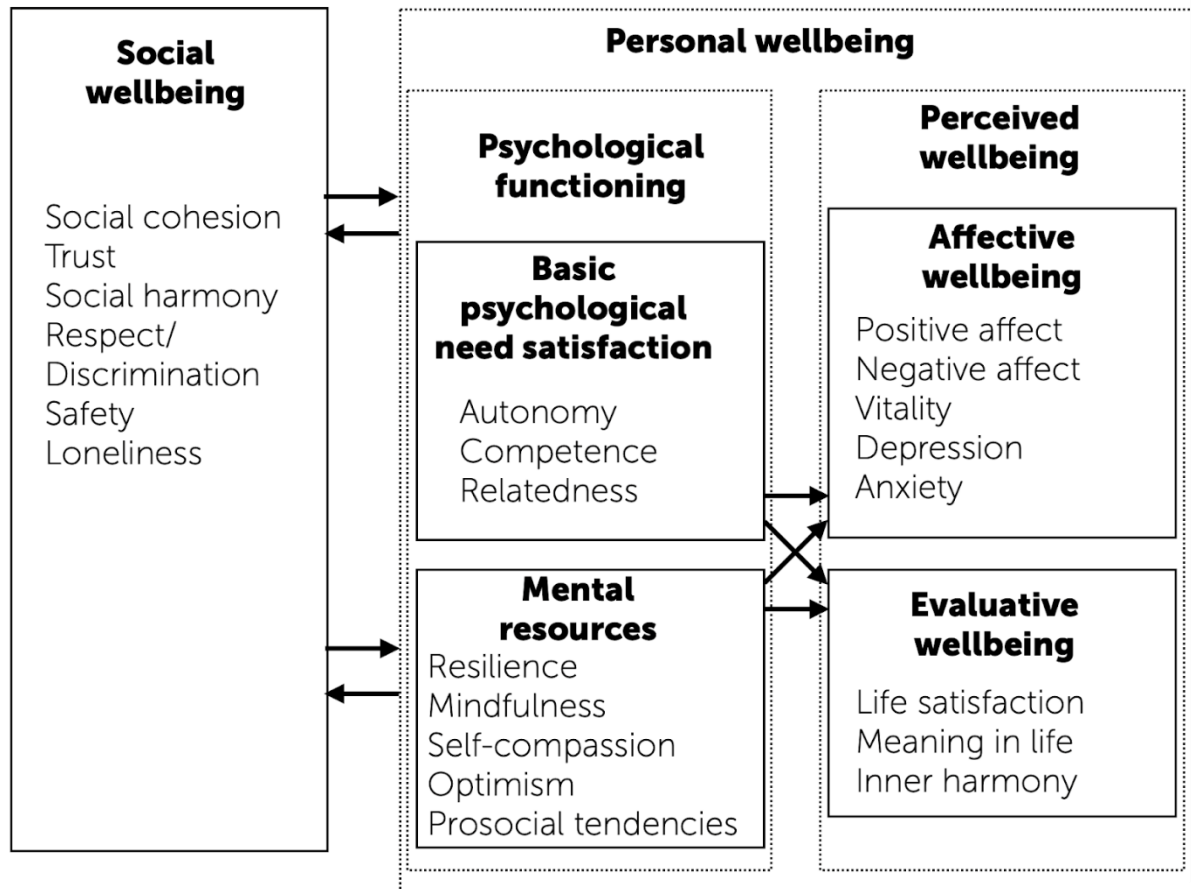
Social wellbeing

Social cohesion
Trust
Social harmony
Respect/
Discrimination
Safety
Loneliness

Personal wellbeing

Psychological functioning

Basic psychological need satisfaction

Autonomy
Competence
Relatedness

Mental resources

Resilience
Mindfulness
Self-compassion
Optimism
Prosocial tendencies

Perceived wellbeing

Affective wellbeing

Positive affect
Negative affect
Vitality
Depression
Anxiety

Evaluative wellbeing

Life satisfaction
Meaning in life
Inner harmony